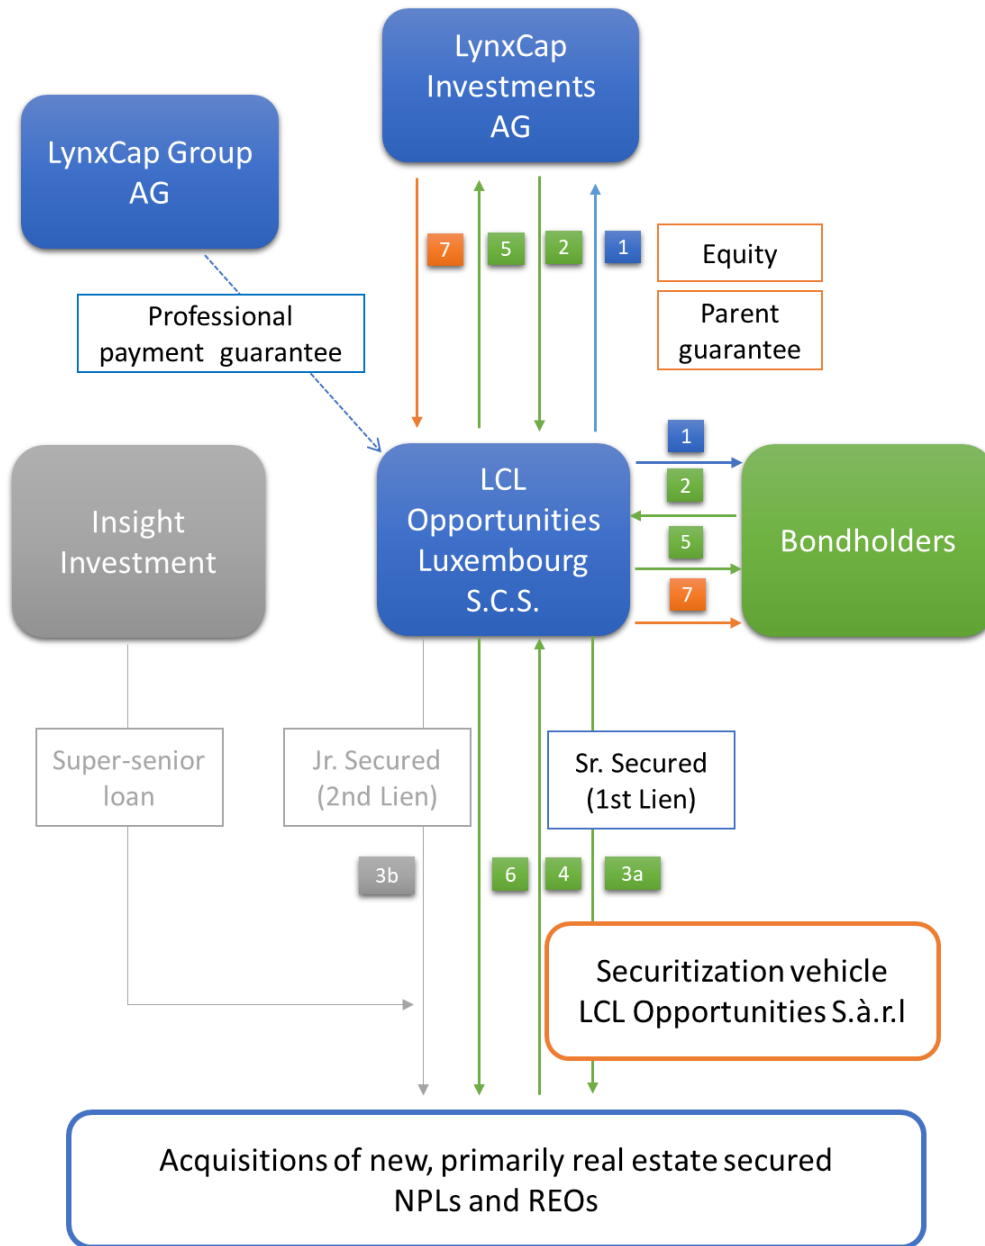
LynxCap Investments AG

LynxCap Group AG

7
5
2
1

Equity

Parent guarantee

Professional payment guarantee

1
2
5
7

Insight Investment

LCL Opportunities Luxembourg S.C.S.

Bondholders

Super-senior loan

Jr. Secured (2nd Lien)

Sr. Secured (1st Lien)

3b
6
4
3a

Securitization vehicle LCL Opportunities S.à.r.l

Acquisitions of new, primarily real estate secured NPLs and REOs